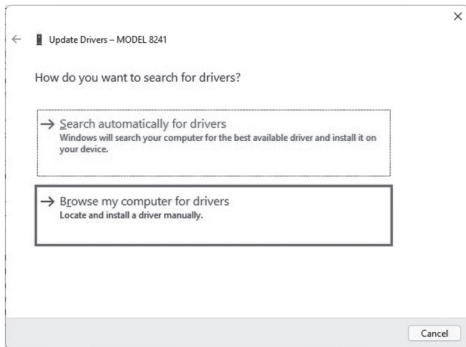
×

← Update Drivers – MODEL 8241

How do you want to search for drivers?

→ Search automatically for drivers
Windows will search your computer for the best available driver and install it on your device.

→ Browse my computer for drivers
Locate and install a driver manually.

Cancel